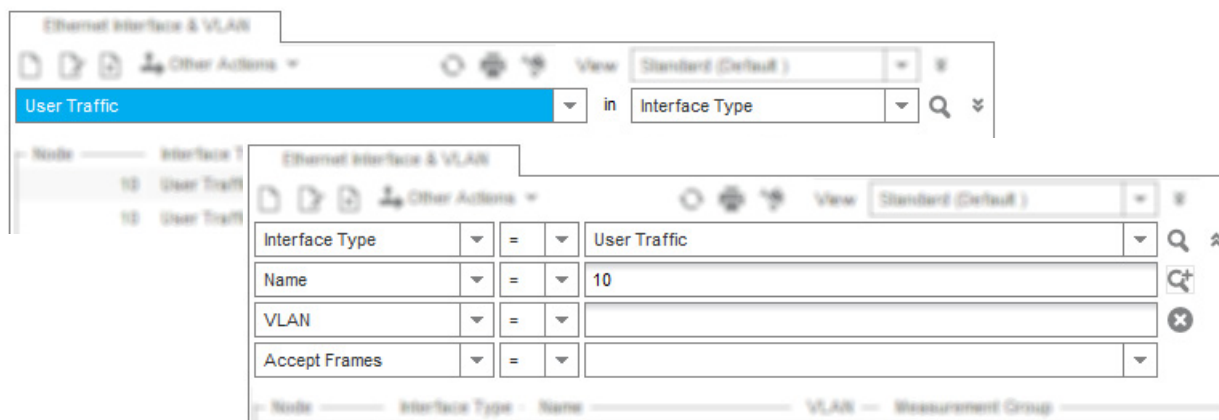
Ethernet Interface & VLAN

Other Actions

View Standard (Default)

User Traffic in Interface Type

Node Interface T

10 User Traffic

10 User Traffic

Ethernet Interface & VLAN

Other Actions

View Standard (Default)

| Interface Type | = | User Traffic |
|---|---|---|
| Name | = | 10 |
| VLAN | = | |
| Accept Frames | = | |

Node Interface Type Name VLAN Measurement Group